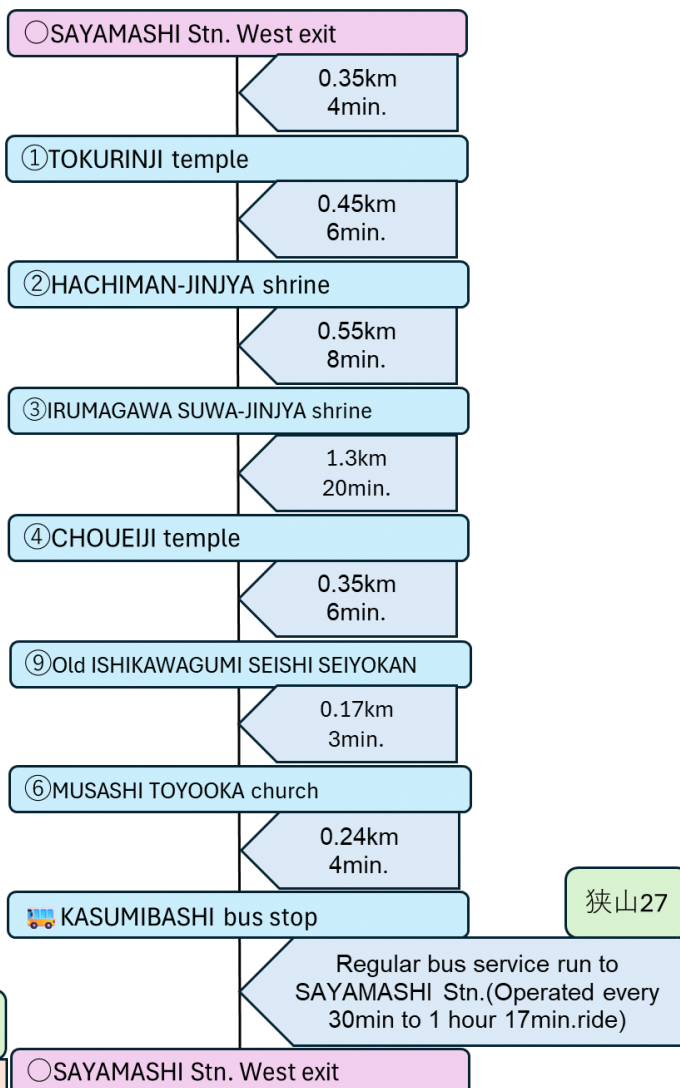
〇SAYAMASHI Stn. West exit

0.35km
4min.

①TOKURINJI temple

0.45km
6min.

②HACHIMAN-JINJYA shrine

0.55km
8min.

③IRUMAGAWA SUWA-JINJYA shrine

1.3km
20min.

④CHOUEIJI temple

0.35km
6min.

⑨Old ISHIKAWAGUMI SEISHI SEIYOKAN

0.17km
3min.

⑥MUSASHI TOYOOKA church

0.24km
4min.

KASUMIBASHI bus stop

狭山27

Regular bus service run to SAYAMASHI Stn.(Operated every 30min to 1 hour 17min.ride)

〇SAYAMASHI Stn. West exit